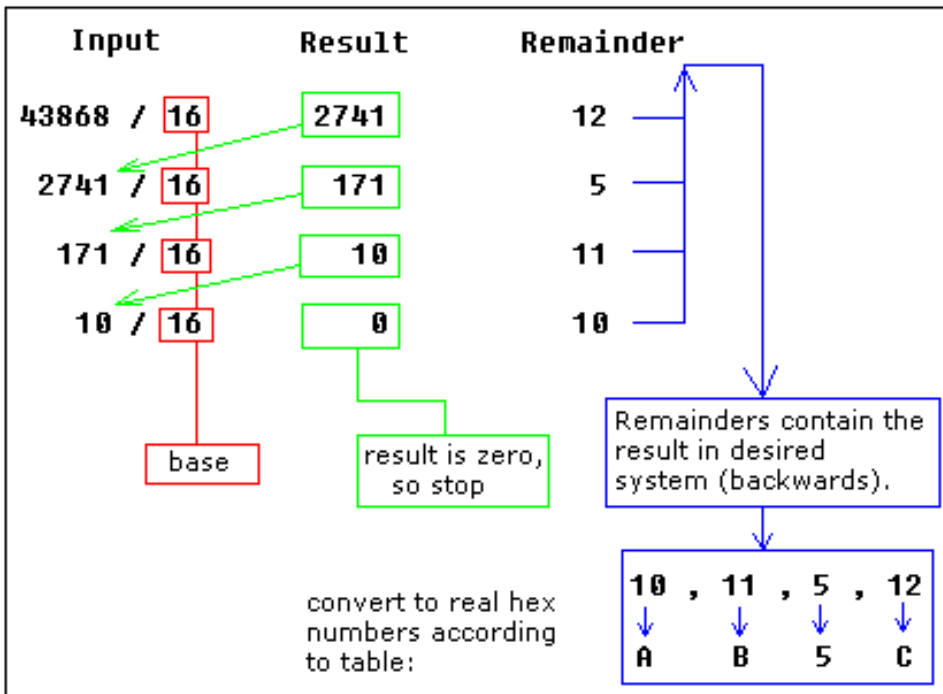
Input Result Remainder

43868 / 16 2741 12

2741 / 16 171 5

171 / 16 10 11

10 / 16 0 10

base

result is zero, so stop

Remainders contain the result in desired system (backwards).

10 , 11 , 5 , 12
A B 5 C

convert to real hex numbers according to table: